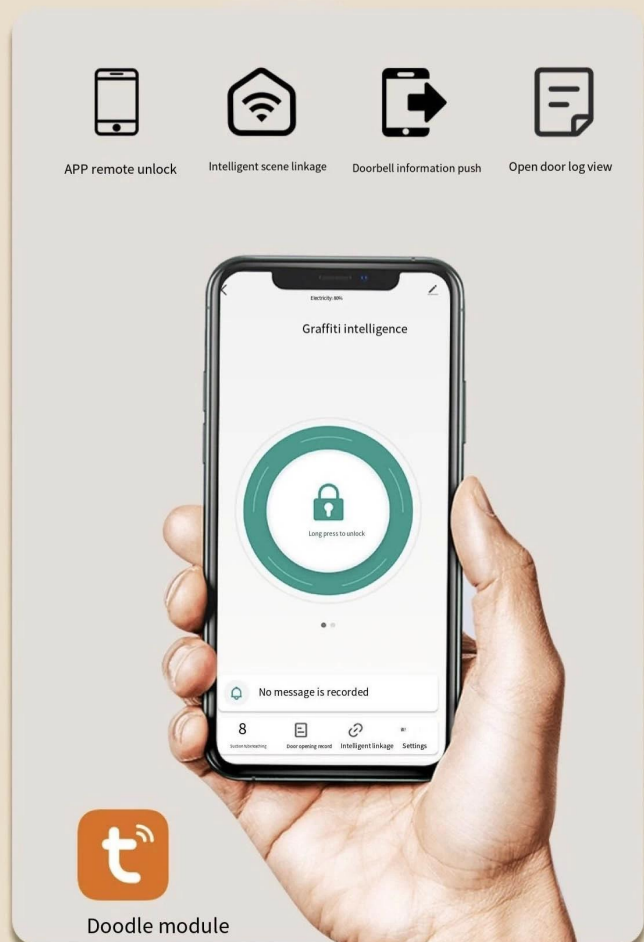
APP remote unlock

Intelligent scene linkage

Doorbell information push

Open door log view

Electricity: 80%

Graffiti intelligence

Long press to unlock

No message is recorded

8

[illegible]

Door opening record

Intelligent linkage

Settings

Doodle module